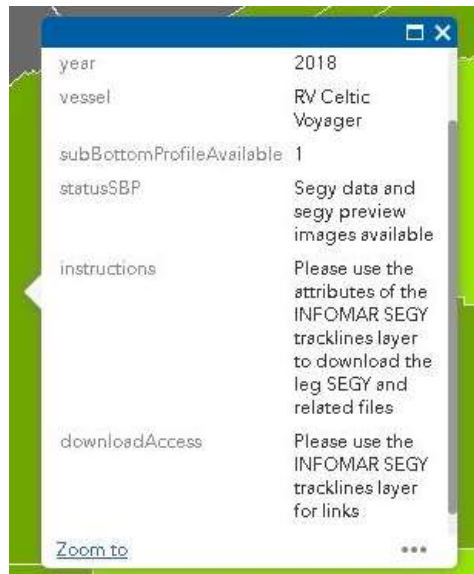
| | |
|---|---|
| year | 2018 |
| vessel | RV Celtic Voyager |
| subBottomProfileAvailable | 1 |
| statusSBP | Segy data and segy preview images available |
| instructions | Please use the attributes of the INFOMAR SEGY tracklines layer to download the leg SEGY and related files |
| downloadAccess | Please use the INFOMAR SEGY tracklines layer for links |

Zoom to